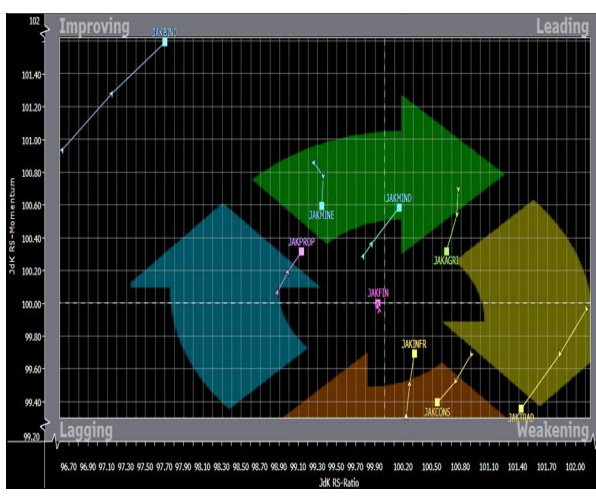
Improving
Leading
Lagging
Weakening

102
101.40
101.20
101.00
100.80
100.60
100.40
100.20
100.00
99.80
99.60
99.40
99.20

JdK RS-Momentum

JAKBIND
JAKMINE
JAKMIND
JAKPROP
JAKAGRI
JAKFIN
JAKINFR
JAKCONS
JAKTRAD

96.70 96.90 97.10 97.30 97.50 97.70 97.90 98.10 98.30 98.50 98.70 98.90 99.10 99.30 99.50 99.70 99.90 100.20 100.50 100.80 101.10 101.40 101.70 102.00

JdK RS-Ratio